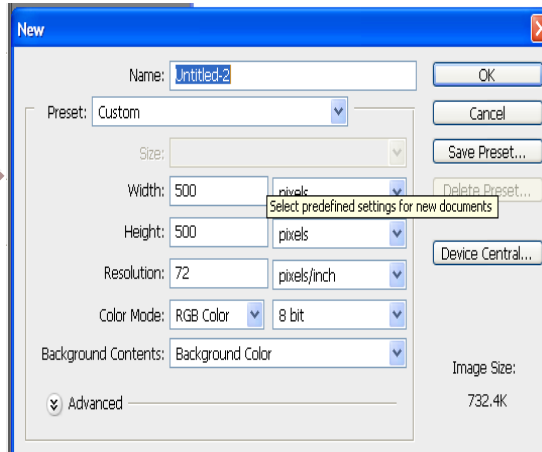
New

Name: Untitled-2

OK

Preset: Custom

Cancel

Size:

Save Preset...

Width: 500 pixels

Delete Preset...

Select predefined settings for new documents

Height: 500 pixels

Device Central...

Resolution: 72 pixels/inch

Color Mode: RGB Color 8 bit

Background Contents: Background Color

Image Size:

732.4K

Advanced